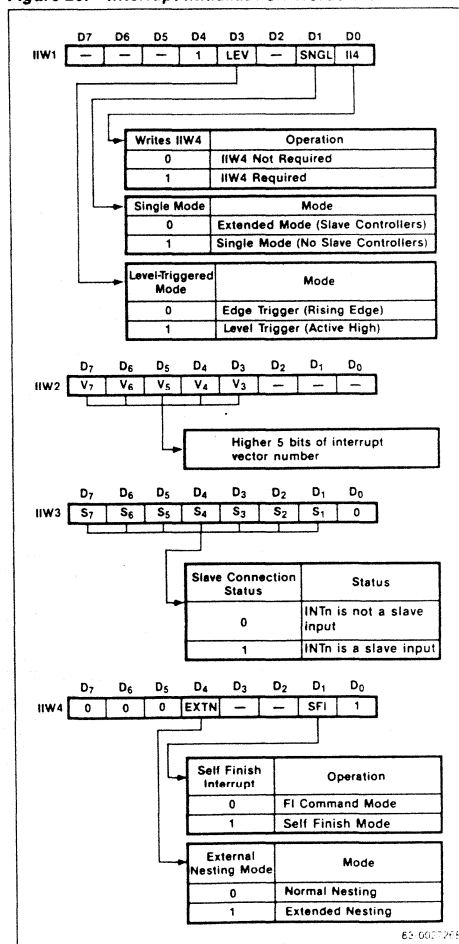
Figure 20. Interrupt Initialize Words

| | D7 | D6 | D5 | D4 | D3 | D2 | D1 | D0 |
|---|---|---|---|---|---|---|---|---|
| IIW1 | — | — | — | 1 | LEV | — | SNGL | II4 |

| Writes IIW4 | Operation |
|---|---|
| 0 | IIW4 Not Required |
| 1 | IIW4 Required |

| Single Mode | Mode |
|---|---|
| 0 | Extended Mode (Slave Controllers) |
| 1 | Single Mode (No Slave Controllers) |

| Level-Triggered Mode | Mode |
|---|---|
| 0 | Edge Trigger (Rising Edge) |
| 1 | Level Trigger (Active High) |

| | $D_7$ | $D_6$ | $D_5$ | $D_4$ | $D_3$ | $D_2$ | $D_1$ | $D_0$ |
|---|---|---|---|---|---|---|---|---|
| IIW2 | $V_7$ | $V_6$ | $V_5$ | $V_4$ | $V_3$ | — | — | — |

Higher 5 bits of interrupt vector number

| | $D_7$ | $D_6$ | $D_5$ | $D_4$ | $D_3$ | $D_2$ | $D_1$ | $D_0$ |
|---|---|---|---|---|---|---|---|---|
| IIW3 | $S_7$ | $S_6$ | $S_5$ | $S_4$ | $S_3$ | $S_2$ | $S_1$ | 0 |

| Slave Connection Status | Status |
|---|---|
| 0 | INTn is not a slave input |
| 1 | INTn is a slave input |

| | $D_7$ | $D_6$ | $D_5$ | $D_4$ | $D_3$ | $D_2$ | $D_1$ | $D_0$ |
|---|---|---|---|---|---|---|---|---|
| IIW4 | 0 | 0 | 0 | EXTN | — | — | SFI | 1 |

| Self Finish Interrupt | Operation |
|---|---|
| 0 | FI Command Mode |
| 1 | Self Finish Mode |

| External Nesting Mode | Mode |
|---|---|
| 0 | Normal Nesting |
| 1 | Extended Nesting |

83 0027 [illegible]